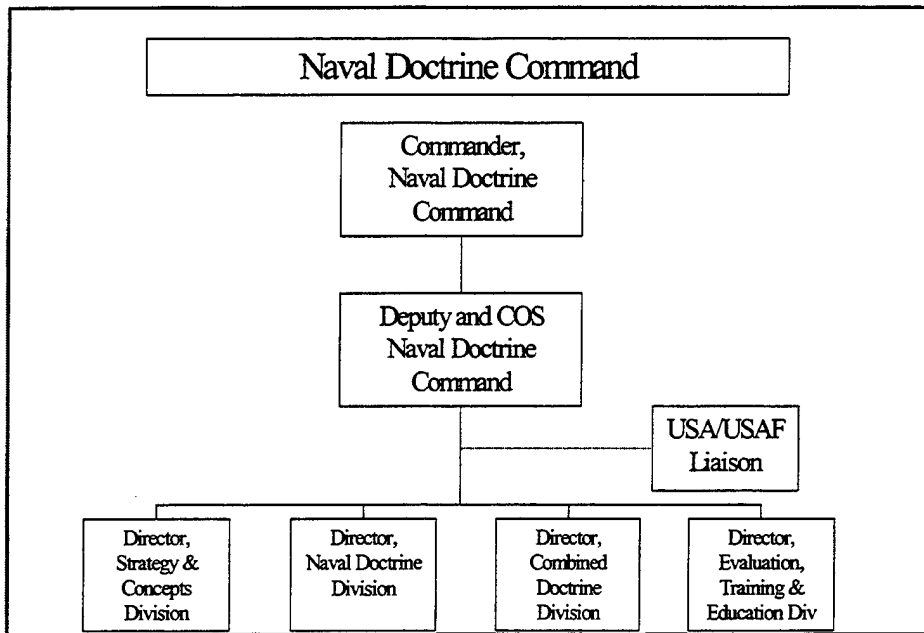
Naval Doctrine Command

Commander, Naval Doctrine Command

Deputy and COS Naval Doctrine Command

USA/USAF Liaison

Director, Strategy & Concepts Division

Director, Naval Doctrine Division

Director, Combined Doctrine Division

Director, Evaluation, Training & Education Div